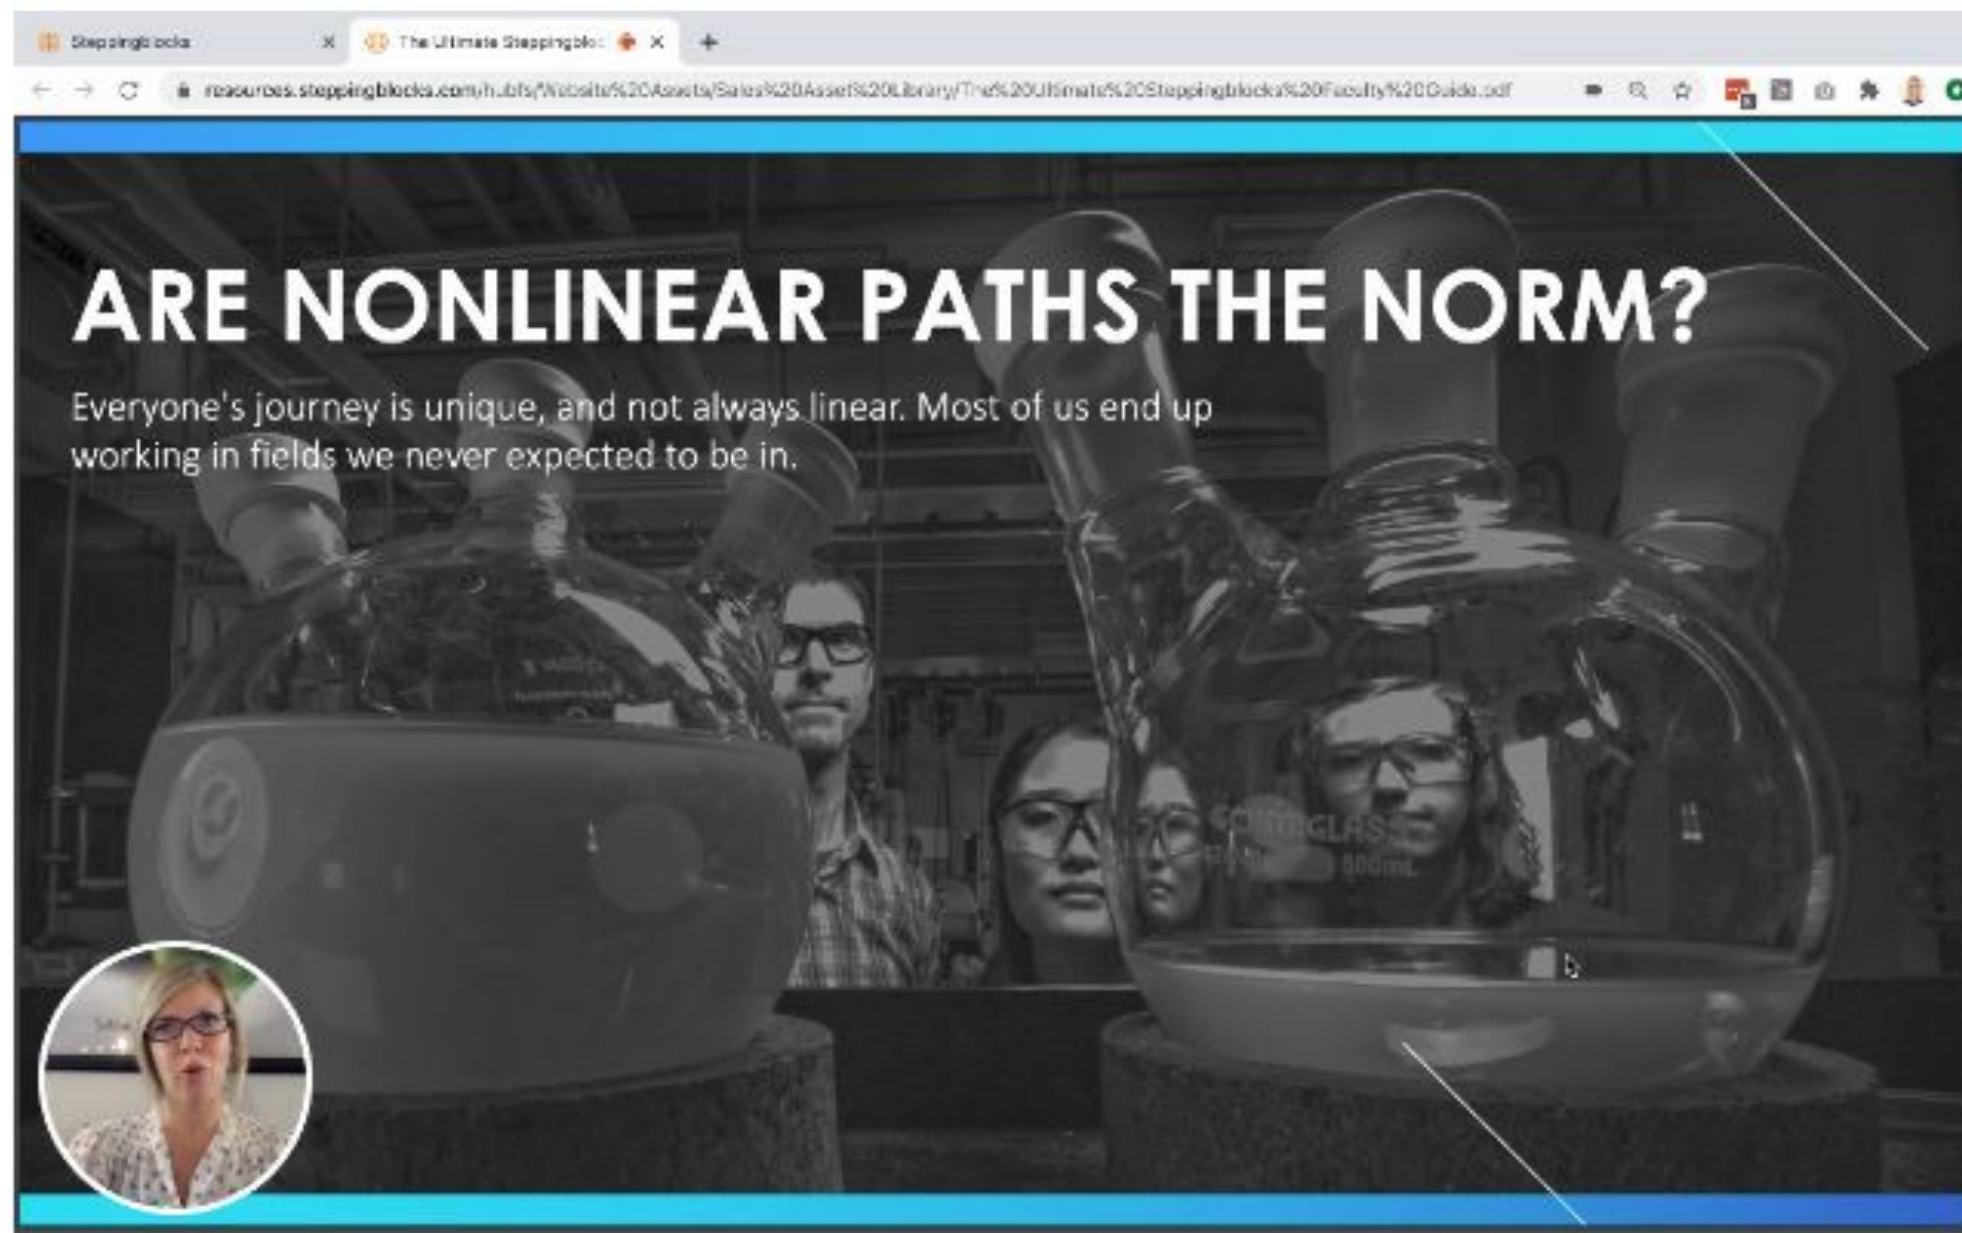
Steppingblocks

The Ultimate Steppingblo

resources.steppingblocks.com/hubfs/Website%20Assets/Sales%20Asset%20Library/The%20Ultimate%20Steppingblocks%20Faculty%20Guide.pdf

ARE NONLINEAR PATHS THE NORM?

Everyone's journey is unique, and not always linear. Most of us end up working in fields we never expected to be in.